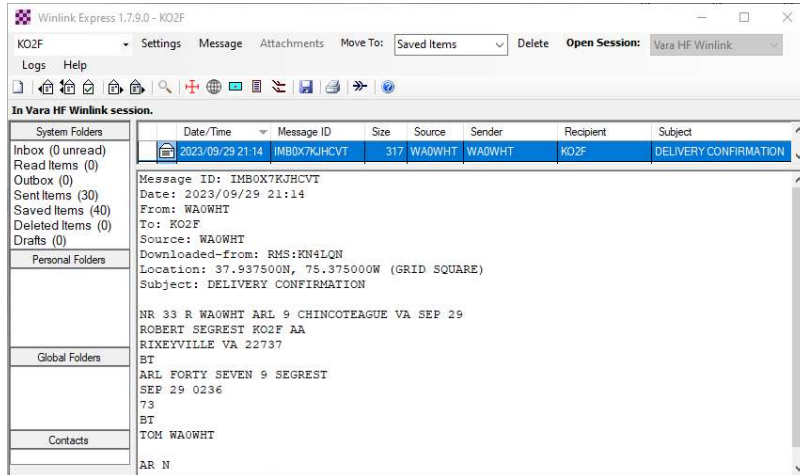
Winlink Express 1.7.9.0 - KO2F

KO2F Settings Message Attachments Move To: Saved Items Delete Open Session: Vara HF Winlink

Logs Help

In Vara HF Winlink session.

System Folders
Inbox (0 unread)
Read Items (0)
Outbox (0)
Sent Items (30)
Saved Items (40)
Deleted Items (0)
Drafts (0)

Personal Folders

Global Folders

Contacts

| Date/Time | Message ID | Size | Source | Sender | Recipient | Subject |
|---|---|---|---|---|---|---|
| 2023/09/29 21:14 | IMB0X7KJHCVT | 317 | WA0WHT | WA0WHT | KO2F | DELIVERY CONFIRMATION |

Message ID: IMB0X7KJHCVT
Date: 2023/09/29 21:14
From: WA0WHT
To: KO2F
Source: WA0WHT
Downloaded-from: RMS:KN4LQN
Location: 37.937500N, 75.375000W (GRID SQUARE)
Subject: DELIVERY CONFIRMATION

NR 33 R WA0WHT ARL 9 CHINCOTEAGUE VA SEP 29
ROBERT SEGREST KO2F AA
RIXEYVILLE VA 22737
BT
ARL FORTY SEVEN 9 SEGREST
SEP 29 0236
73
BT
TOM WA0WHT

AR N